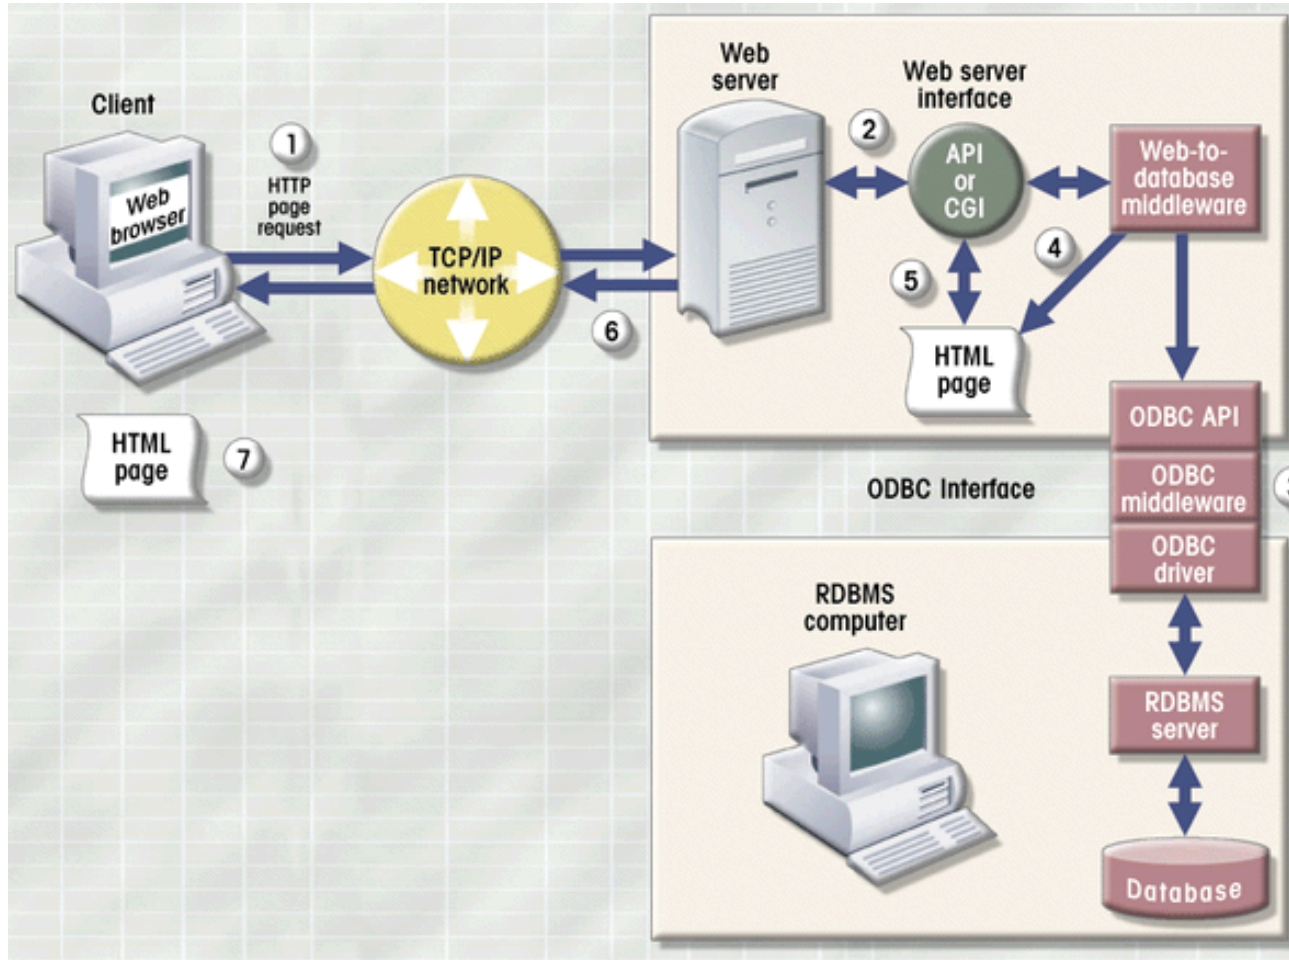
Client

Web browser

1

HTTP page request

TCP/IP network

6

HTML page

7

Web server

2

Web server interface

API or CGI

Web-to-database middleware

4

5

HTML page

ODBC API

ODBC middleware

ODBC driver

ODBC Interface

RDBMS computer

RDBMS server

Database